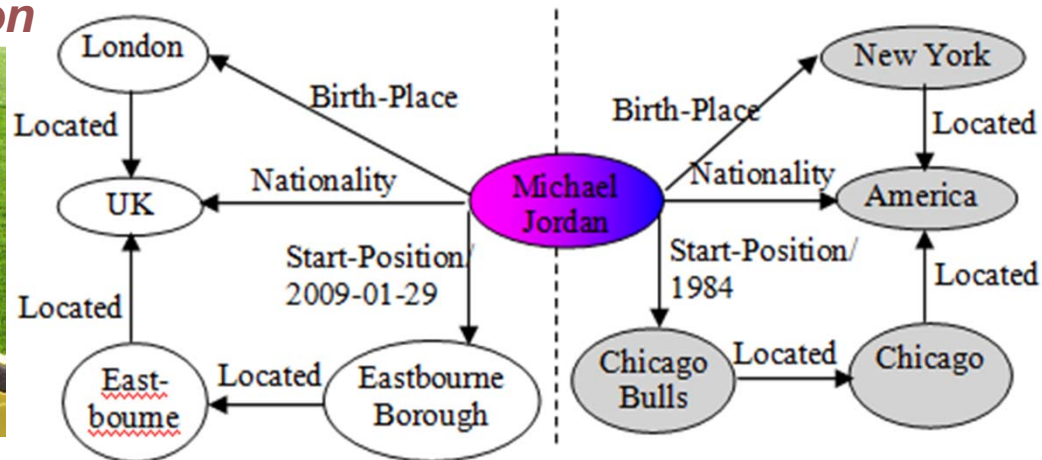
on

London

Located

UK

Located

East-boume

Birth-Place

Nationality

Start-Position/ 2009-01-29

Located

Eastbourne Borough

Michael Jordan

Birth-Place

Nationality

Start-Position/ 1984

New York

Located

America

Located

Chicago Bulls

Located

Chicago